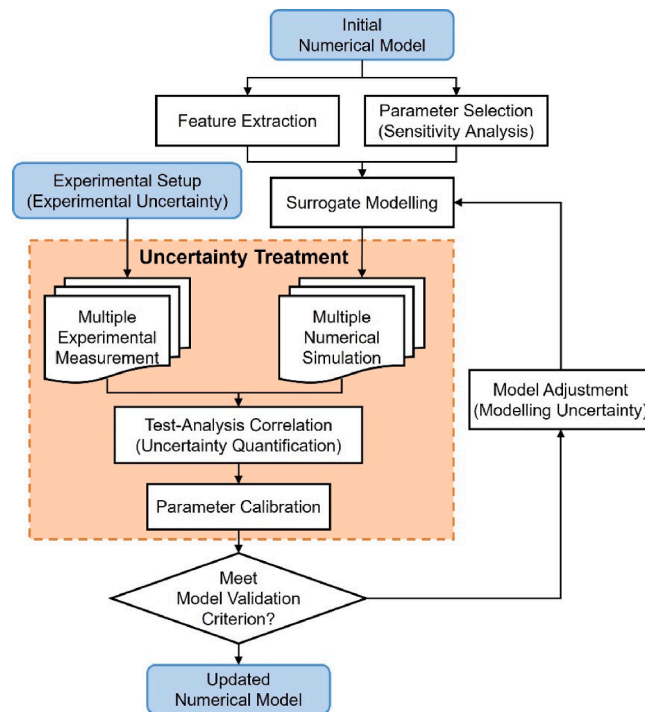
Initial Numerical Model

Feature Extraction

Parameter Selection (Sensitivity Analysis)

Experimental Setup (Experimental Uncertainty)

Surrogate Modelling

Uncertainty Treatment

Multiple Experimental Measurement

Multiple Numerical Simulation

Test-Analysis Correlation (Uncertainty Quantification)

Parameter Calibration

Model Adjustment (Modelling Uncertainty)

Meet Model Validation Criterion?

Updated Numerical Model